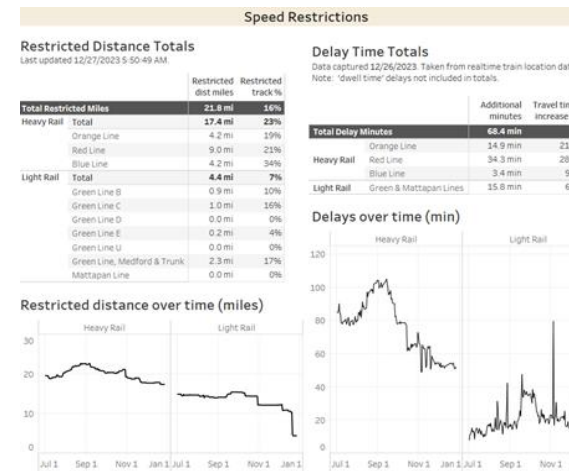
Speed Restrictions

Restricted Distance Totals
Last updated 12/27/2023 5:50:49 AM

| | | Restricted dist miles | Restricted track % |
|---|---|---|---|
| Total Restricted Miles | | 21.8 mi | 16% |
| Heavy Rail | Total | 17.4 mi | 23% |
| | Orange Line | 4.2 mi | 19% |
| | Red Line | 9.0 mi | 21% |
| | Blue Line | 4.2 mi | 34% |
| Light Rail | Total | 4.4 mi | 7% |
| | Green Line B | 0.9 mi | 10% |
| | Green Line C | 1.0 mi | 16% |
| | Green Line D | 0.0 mi | 0% |
| | Green Line E | 0.2 mi | 4% |
| | Green Line U | 0.0 mi | 0% |
| | Green Line, Medford & Trunk | 2.3 mi | 17% |
| | Mattapan Line | 0.0 mi | 0% |

Restricted distance over time (miles)

Heavy Rail
Light Rail
30
20
10
0
Jul 1 Sep 1 Nov 1 Jan 1 Jul 1 Sep 1 Nov 1 Jan 1

Delay Time Totals
Data captured 12/26/2023. Taken from realtime train location dat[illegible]
Note: 'dwell time' delays not included in totals.

| | | Additional minutes | Travel ti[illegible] increase |
|---|---|---|---|
| Total Delay Minutes | | 68.4 min | |
| Heavy Rail | Orange Line | 14.9 min | 21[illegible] |
| | Red Line | 34.3 min | 28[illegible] |
| | Blue Line | 3.4 min | 9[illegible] |
| Light Rail | Green & Mattapan Lines | 15.8 min | 6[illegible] |

Delays over time (min)

Heavy Rail
Light Rail
120
100
80
60
40
20
0
Jul 1 Sep 1 Nov 1 Jan 1 Jul 1 Sep 1 Nov 1